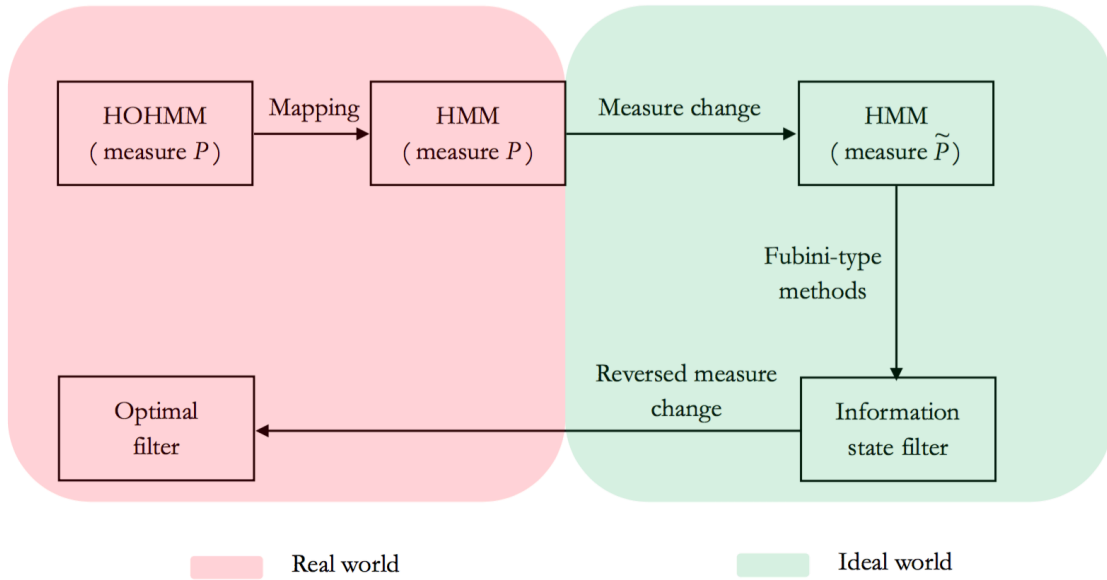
HOHMM
( measure $P$ )

Mapping

HMM
( measure $P$ )

Measure change

HMM
( measure $\widetilde{P}$ )

Fubini-type methods

Information state filter

Reversed measure change

Optimal filter

Real world

Ideal world